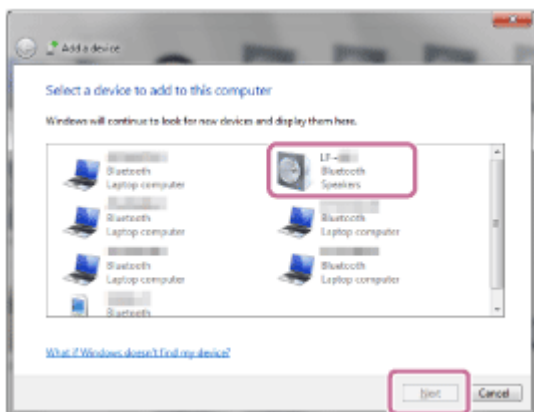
Add a device

Select a device to add to this computer

Windows will continue to look for new devices and display them here.

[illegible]
Bluetooth
Laptop computer

LF-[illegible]
Bluetooth
Speakers

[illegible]
Bluetooth
Laptop computer

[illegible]
Bluetooth
Laptop computer

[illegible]
Bluetooth
Laptop computer

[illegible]
Bluetooth
Laptop computer

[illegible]
Bluetooth

What if Windows doesn't find my device?

Next

Cancel